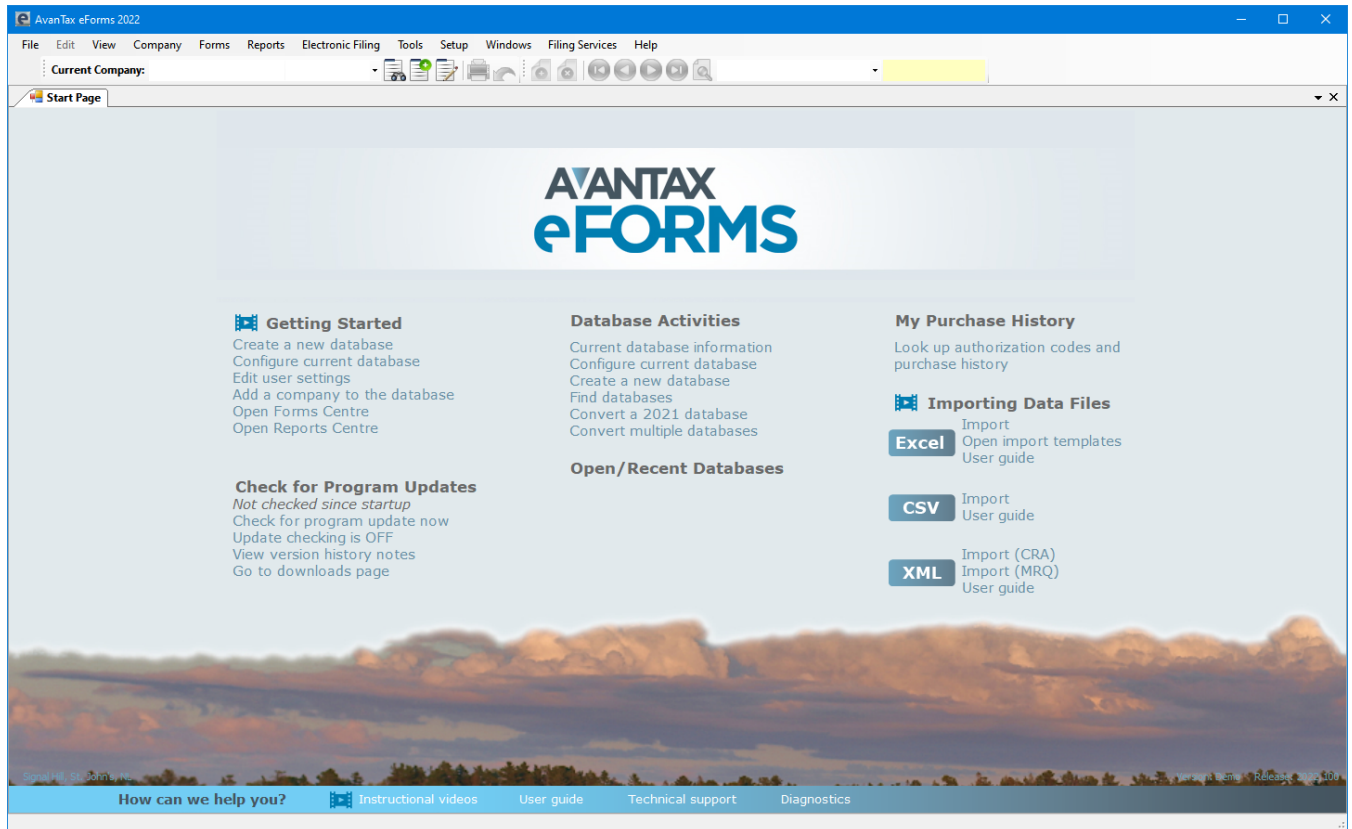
AvanTax eForms 2022

File Edit View Company Forms Reports Electronic Filing Tools Setup Windows Filing Services Help

Current Company:

Start Page

AVANTAX
eFORMS

Getting Started
Create a new database
Configure current database
Edit user settings
Add a company to the database
Open Forms Centre
Open Reports Centre

Check for Program Updates
Not checked since startup
Check for program update now
Update checking is OFF
View version history notes
Go to downloads page

Database Activities
Current database information
Configure current database
Create a new database
Find databases
Convert a 2021 database
Convert multiple databases

Open/Recent Databases

My Purchase History
Look up authorization codes and purchase history

Importing Data Files
Excel
Import
Open import templates
User guide

CSV
Import
User guide

XML
Import (CRA)
Import (MRQ)
User guide

Signal Hill, St. John's, NL

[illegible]

How can we help you? Instructional videos User guide Technical support Diagnostics